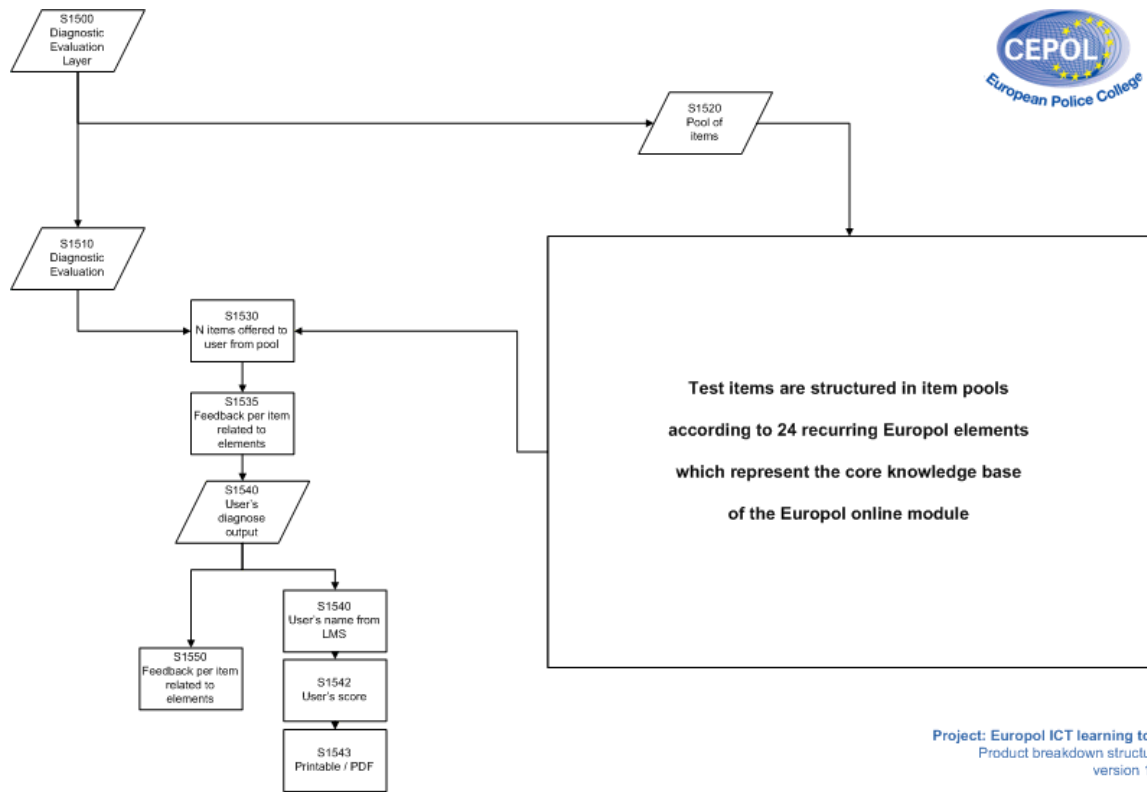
S1500
Diagnostic Evaluation Layer

CEPOL
European Police College

S1520
Pool of items

S1510
Diagnostic Evaluation

S1530
N items offered to user from pool

S1535
Feedback per item related to elements

S1540
User's diagnose output

S1540
User's name from LMS

S1542
User's score

S1543
Printable / PDF

S1550
Feedback per item related to elements

Test items are structured in item pools according to 24 recurring Europol elements which represent the core knowledge base of the Europol online module

Project: Europol ICT learning to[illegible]
Product breakdown structu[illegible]
version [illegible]